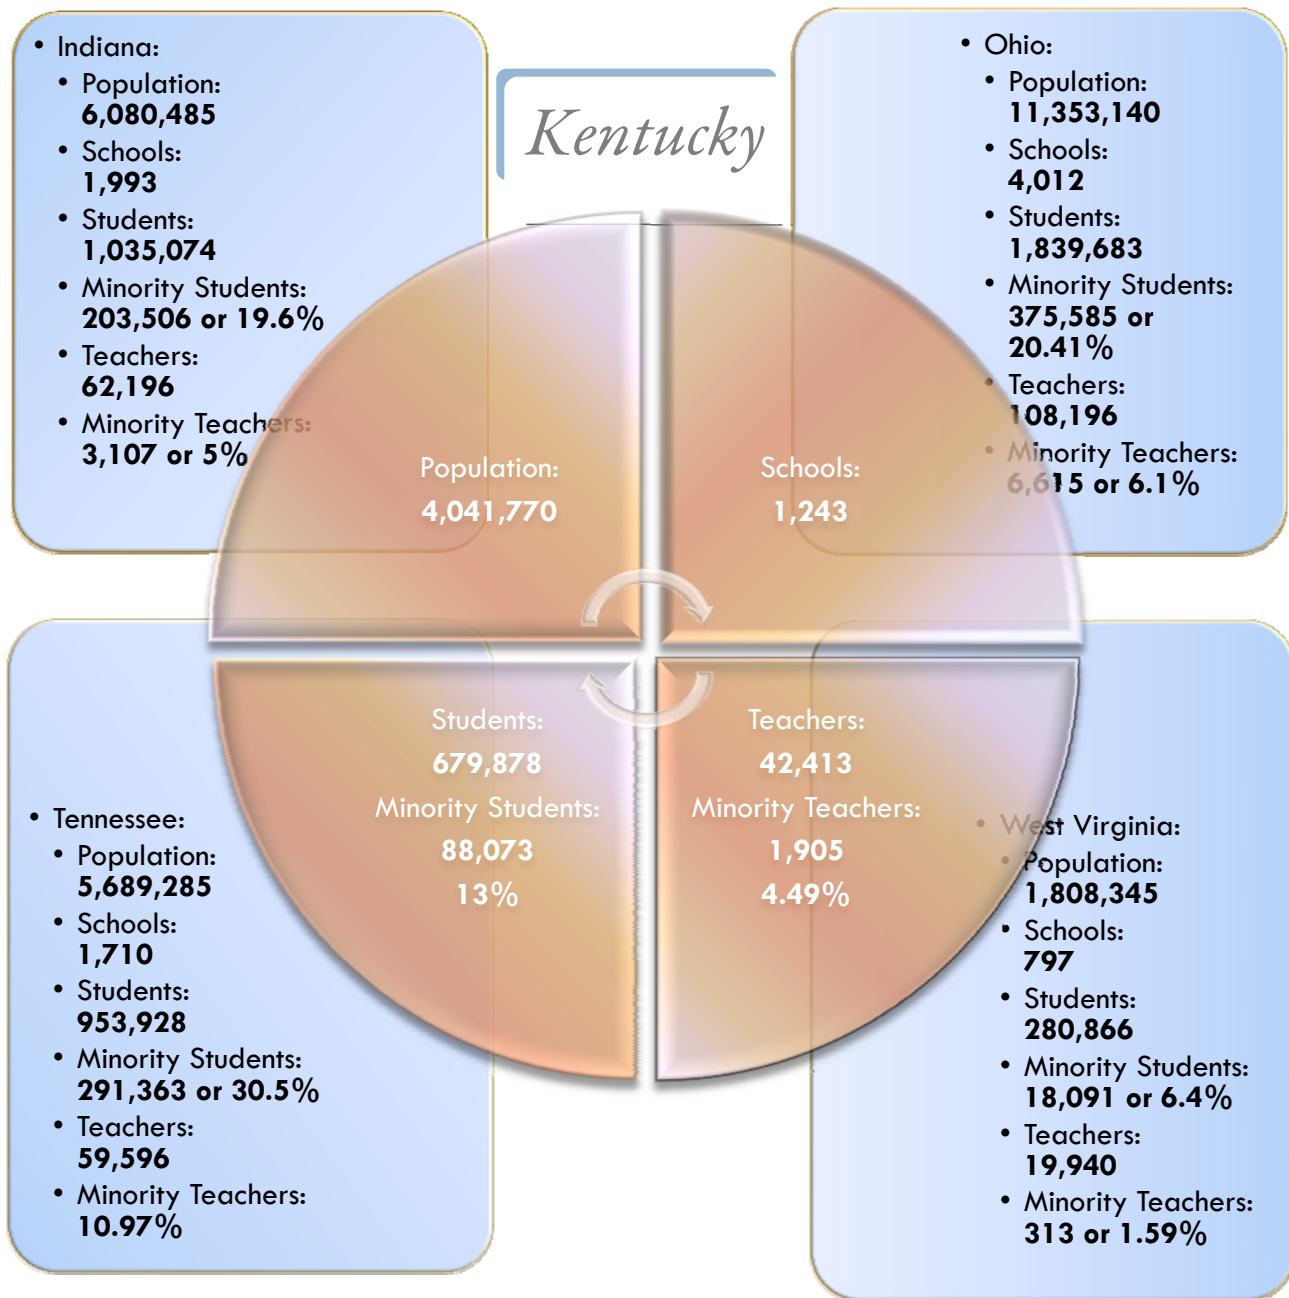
- Indiana:
  - Population: 6,080,485
  - Schools: 1,993
  - Students: 1,035,074
  - Minority Students: 203,506 or 19.6%
  - Teachers: 62,196
  - Minority Teachers: 3,107 or 5%

Kentucky

- Ohio:
  - Population: 11,353,140
  - Schools: 4,012
  - Students: 1,839,683
  - Minority Students: 375,585 or 20.41%
  - Teachers: 108,196
  - Minority Teachers: 6,615 or 6.1%

Population: 4,041,770

Schools: 1,243

Students: 679,878
Minority Students: 88,073
13%

Teachers: 42,413
Minority Teachers: 1,905
4.49%

- Tennessee:
  - Population: 5,689,285
  - Schools: 1,710
  - Students: 953,928
  - Minority Students: 291,363 or 30.5%
  - Teachers: 59,596
  - Minority Teachers: 10.97%

- West Virginia:
  - Population: 1,808,345
  - Schools: 797
  - Students: 280,866
  - Minority Students: 18,091 or 6.4%
  - Teachers: 19,940
  - Minority Teachers: 313 or 1.59%